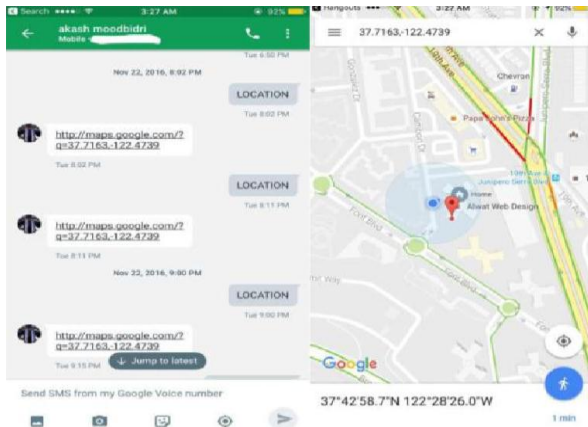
Search 3:27 AM 92%

akash moodbidri
Mobile

Tue 6:50 PM

Nov 22, 2016, 8:02 PM

LOCATION
Tue 8:02 PM

http://maps.google.com/?q=37.7163,-122.4739
Tue 8:02 PM

LOCATION
Tue 8:11 PM

http://maps.google.com/?q=37.7163,-122.4739
Tue 8:11 PM

Nov 22, 2016, 9:00 PM

LOCATION
Tue 9:00 PM

http://maps.google.com/?q=37.7163,-122.4739
Tue 9:15 PM

Jump to latest

Send SMS from my Google Voice number

Hangouts 3:27 AM

37.7163,-122.4739

Chevron

Papa John's Pizza

Home
Aliwat Web Design

Font Blvd

Font Blvd

Google

37°42'58.7"N 122°28'26.0"W

1 min